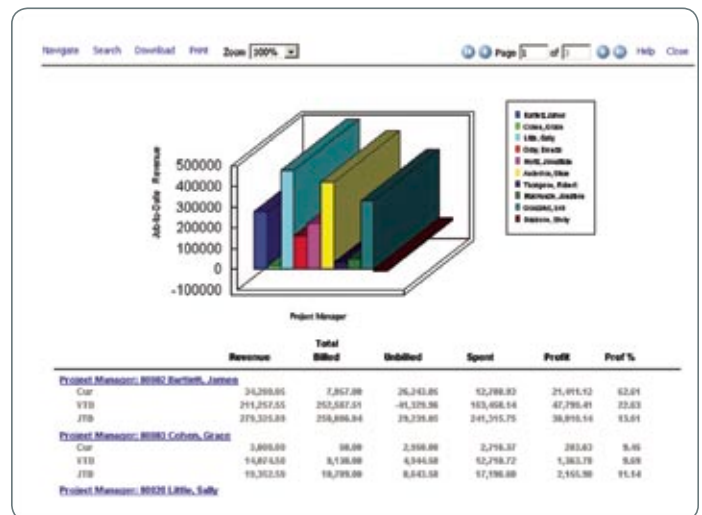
Navigate Search Download Print Zoom 100%

Page 1 of 1 Help Close

Job-to-Date Revenue

500000
400000
300000
200000
100000
0
-100000

Project Manager

Bartlett, James
Cohen, Grace
Little, Sally
Ostby, Brooke
Wolff, Jonathan
Anderson, Ellen
Thompson, Robert
Markovich, Jonathan
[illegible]
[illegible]

| | Revenue | Total Billed | Unbilled | Spent | Profit | Prof % |
|---|---|---|---|---|---|---|
| Project Manager: 00002 Bartlett, James | | | | | | |
| Cur | 34,200.05 | 7,957.00 | 26,243.05 | 12,788.93 | 21,411.12 | 62.61 |
| YTD | 211,257.55 | 252,587.51 | -41,329.96 | 163,458.14 | 47,799.41 | 22.63 |
| JTD | 279,325.89 | 250,086.04 | 29,239.85 | 241,315.75 | 38,010.14 | 13.61 |
| Project Manager: 00003 Cohen, Grace | | | | | | |
| Cur | 3,000.00 | 50.00 | 2,950.00 | 2,716.37 | 283.63 | 9.45 |
| YTD | 14,074.50 | 9,130.00 | 4,944.50 | 12,710.72 | 1,363.78 | 9.69 |
| JTD | 19,352.59 | 10,709.00 | 8,643.59 | 17,196.00 | 2,155.90 | 11.14 |
| Project Manager: 00020 Little, Sally | | | | | | |